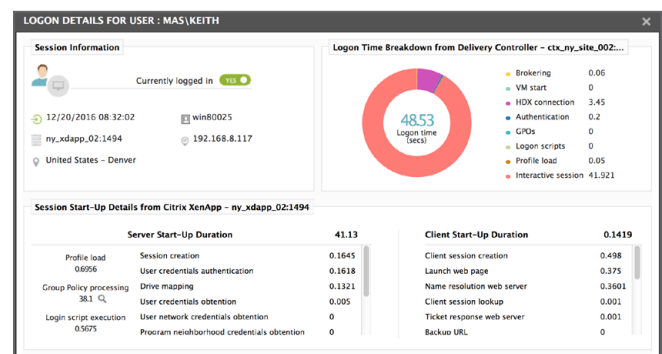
LOGON DETAILS FOR USER : MAS\KEITH

Session Information

Currently logged in YES

12/20/2016 08:32:02
win80025
ny_xdapp_02:1494
192.168.8.117
United States - Denver

Logon Time Breakdown from Delivery Controller - ctx_ny_site_002:...

48.53
Logon time (secs)

| | |
|---|---|
| Brokering | 0.06 |
| VM start | 0 |
| HDX connection | 3.45 |
| Authentication | 0.2 |
| GPOs | 0 |
| Logon scripts | 0 |
| Profile load | 0.05 |
| Interactive session | 41.921 |

Session Start-Up Details from Citrix XenApp - ny_xdapp_02:1494

Profile load
0.6956

Group Policy processing
38.1

Login script execution
0.5675

| Server Start-Up Duration | 41.13 |
|---|---|
| Session creation | 0.1645 |
| User credentials authentication | 0.1618 |
| Drive mapping | 0.1321 |
| User credentials obtention | 0.005 |
| User network credentials obtention | 0 |
| Program neighborhood credentials obtention | 0 |

| Client Start-Up Duration | 0.1419 |
|---|---|
| Client session creation | 0.498 |
| Launch web page | 0.375 |
| Name resolution web server | 0.3601 |
| Client session lookup | 0.001 |
| Ticket response web server | 0.001 |
| Backup URL | 0 |